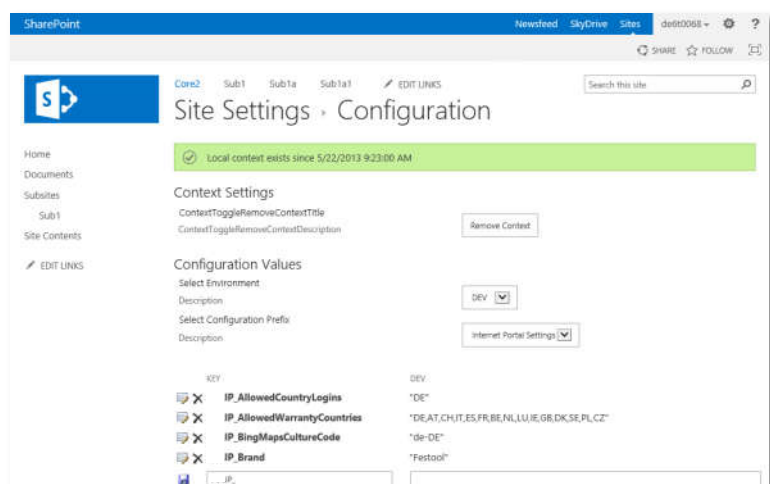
SharePoint

Newsfeed SkyDrive Sites de6t0068 ▾ ⚙ ?

SHARE FOLLOW

Core2 Sub1 Sub1a Sub1a1 EDIT LINKS

Search this site

Site Settings › Configuration

Home
Documents
Subsites
Sub1
Site Contents

EDIT LINKS

Local context exists since 5/22/2013 9:23:00 AM

Context Settings

ContextToggleRemoveContextTitle
ContextToggleRemoveContextDescription

Remove Context

Configuration Values

Select Environment
Description

DEV

Select Configuration Prefix
Description

Internet Portal Settings

| KEY | DEV |
|---|---|
| IP_AllowedCountryLogins | "DE" |
| IP_AllowedWarrantyCountries | "DE,AT,CH,IT,ES,FR,BE,NL,LU,IE,GB,DK,SE,PL,CZ" |
| IP_BingMapsCultureCode | "de-DE" |
| IP_Brand | "Festool" |
| IP_ | |